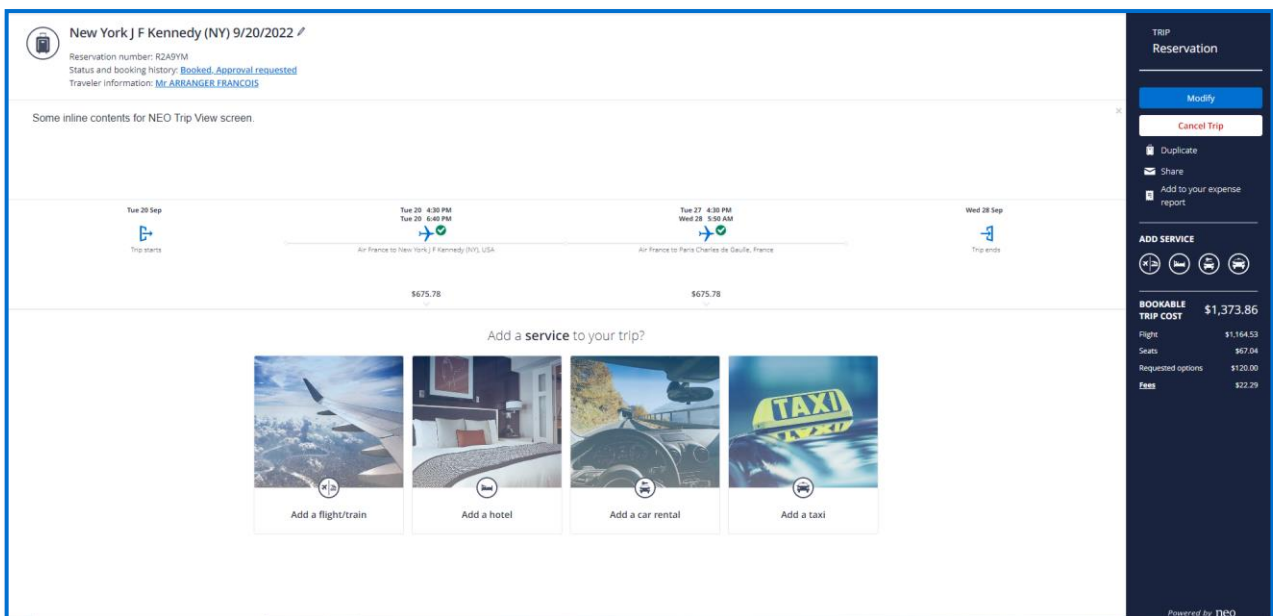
New York J F Kennedy (NY) 9/20/2022

Reservation number: R2A9YM
Status and booking history: Booked, Approval requested
Traveler information: Mr ARRANGER FRANCOIS

Some inline contents for NEO Trip View screen.

×

Tue 20 Sep
Trip starts

Tue 20 4:30 PM
Tue 20 6:40 PM
Air France to New York J F Kennedy (NY), USA

Tue 27 4:30 PM
Wed 28 5:50 AM
Air France to Paris Charles de Gaulle, France

Wed 28 Sep
Trip ends

$675.78

$675.78

Add a **service** to your trip?

TAXI

Add a flight/train

Add a hotel

Add a car rental

Add a taxi

TRIP
Reservation

Modify

Cancel Trip

Duplicate

Share

Add to your expense report

ADD SERVICE

BOOKABLE TRIP COST $1,373.86

| | |
|---|---|
| Flight | $1,164.53 |
| Seats | $67.04 |
| Requested options | $120.00 |
| Fees | $22.29 |

Powered by neo